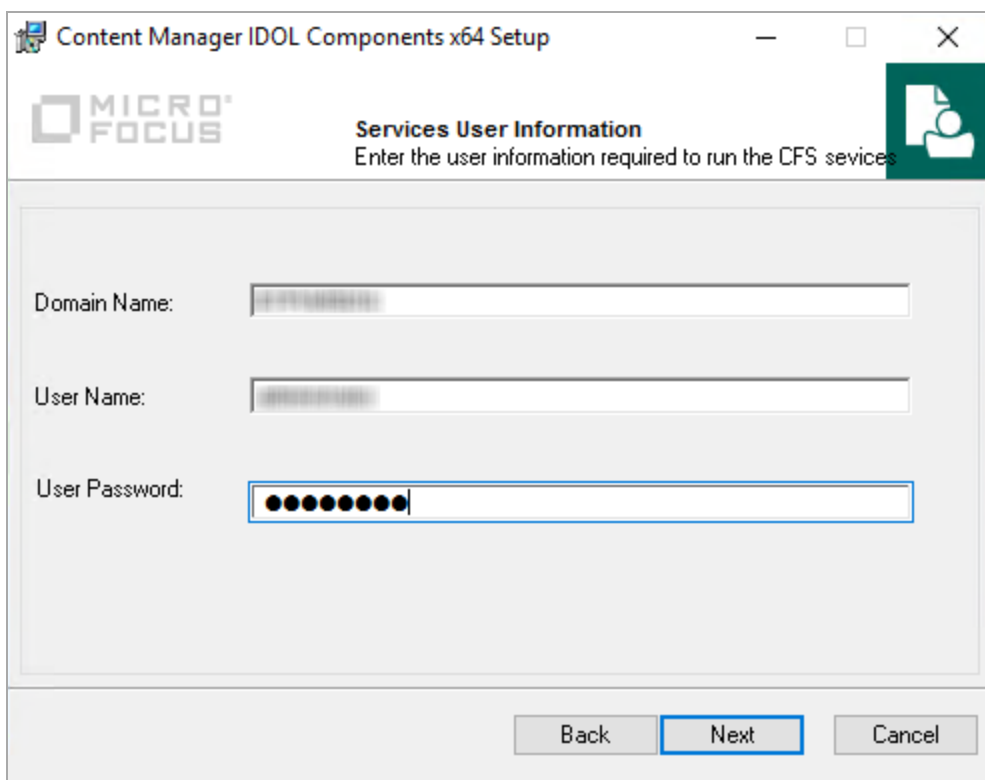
Content Manager IDOL Components x64 Setup

MICRO FOCUS

Services User Information
Enter the user information required to run the CFS sevices

Domain Name: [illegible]

User Name: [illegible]

User Password: ●●●●●●●●●

Back
Next
Cancel